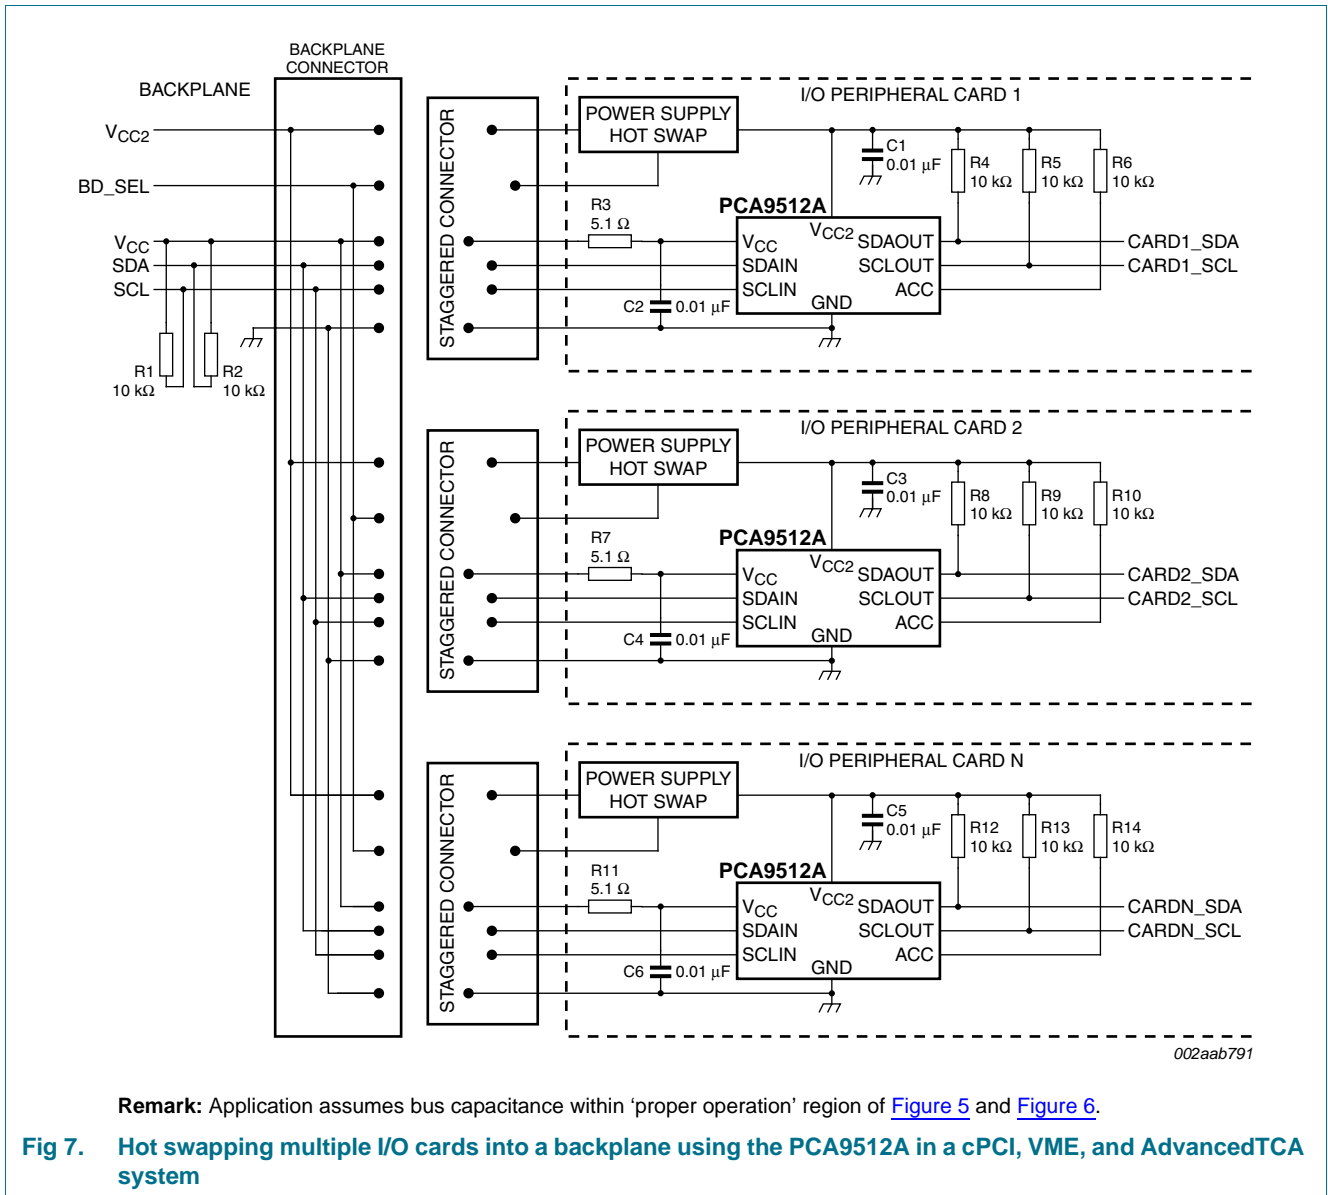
BACKPLANE CONNECTOR

BACKPLANE

$V_{CC2}$

BD_SEL

$V_{CC}$

SDA

SCL

R1 10 kΩ

R2 10 kΩ

STAGGERED CONNECTOR

I/O PERIPHERAL CARD 1

POWER SUPPLY HOT SWAP

C1 0.01 μF

R4 10 kΩ

R5 10 kΩ

R6 10 kΩ

R3 5.1 Ω

PCA9512A

$V_{CC2}$

$V_{CC}$

SDAIN

SCLIN

SDAOUT

SCLOUT

ACC

GND

C2 0.01 μF

CARD1_SDA

CARD1_SCL

STAGGERED CONNECTOR

I/O PERIPHERAL CARD 2

POWER SUPPLY HOT SWAP

C3 0.01 μF

R8 10 kΩ

R9 10 kΩ

R10 10 kΩ

R7 5.1 Ω

PCA9512A

$V_{CC2}$

$V_{CC}$

SDAIN

SCLIN

SDAOUT

SCLOUT

ACC

GND

C4 0.01 μF

CARD2_SDA

CARD2_SCL

STAGGERED CONNECTOR

I/O PERIPHERAL CARD N

POWER SUPPLY HOT SWAP

C5 0.01 μF

R12 10 kΩ

R13 10 kΩ

R14 10 kΩ

R11 5.1 Ω

PCA9512A

$V_{CC2}$

$V_{CC}$

SDAIN

SCLIN

SDAOUT

SCLOUT

ACC

GND

C6 0.01 μF

CARDN_SDA

CARDN_SCL

002aab791

**Remark:** Application assumes bus capacitance within ‘proper operation’ region of Figure 5 and Figure 6.

Fig 7. Hot swapping multiple I/O cards into a backplane using the PCA9512A in a cPCI, VME, and AdvancedTCA system